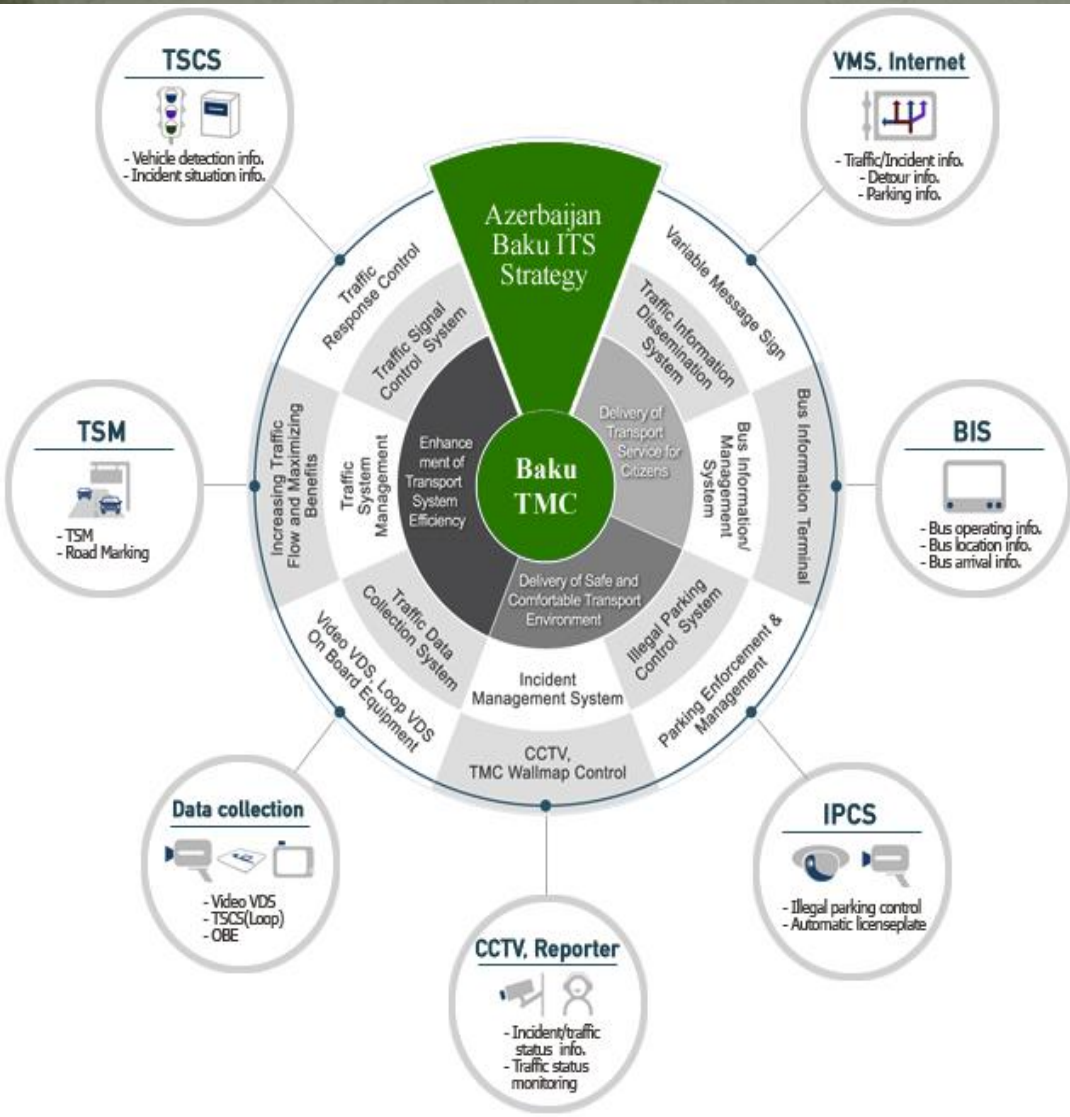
TSCS

- Vehicle detection info.
- Incident situation info.

VMS, Internet

- Traffic/Incident info.
- Detour info.
- Parking info.

Azerbaijan Baku ITS Strategy

Traffic Response Control

Traffic Signal Control System

Variable Message Sign

Traffic Information Dissemination System

TSM

- TSM
- Road Marking

Increasing Traffic Flow and Maximizing Benefits

Traffic System Management

Enhancement of Transport System Efficiency

Baku TMC

Delivery of Transport Service for Citizens

Bus Information/ Management System

Bus Information Terminal

BIS

- Bus operating info.
- Bus location info.
- Bus arrival info.

Traffic Data Collection System

Delivery of Safe and Comfortable Transport Environment

Illegal Parking Control System

Video VDS, Loop VDS On Board Equipment

Incident Management System

Parking Enforcement & Management

CCTV, TMC Wallmap Control

Data collection

- Video VDS
- TSCS(Loop)
- OBE

IPCS

- Illegal parking control
- Automatic licenseplate

CCTV, Reporter

- Incident/traffic status info.
- Traffic status monitoring